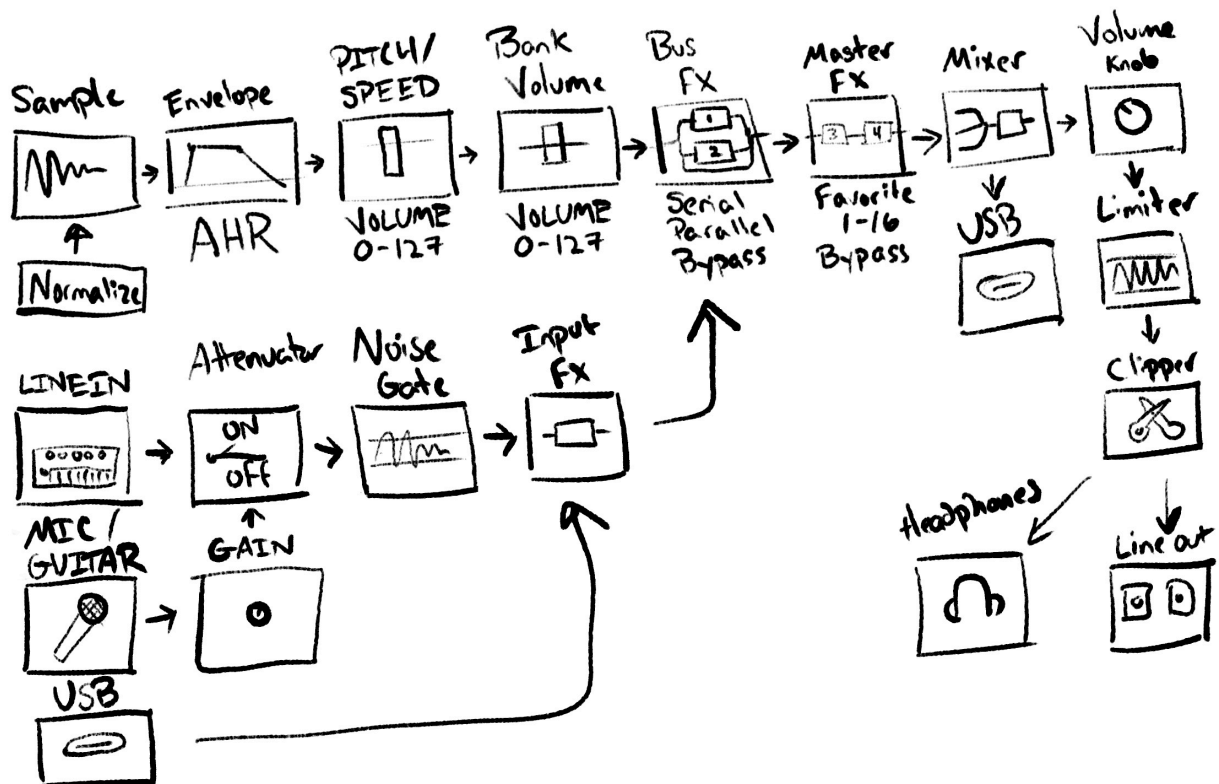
Sample

Normalize

Envelope

AHR

PITCH/ SPEED

VOLUME 0-127

Bank Volume

VOLUME 0-127

Bus FX

1

2

Serial Parallel Bypass

Master FX

3

4

Favorite 1-16 Bypass

Mixer

USB

Volume Knob

Limiter

Clipper

LINEIN

Attenuator

ON

OFF

GAIN

Noise Gate

Input FX

MIC/ GUITAR

USB

Headphones

Line out